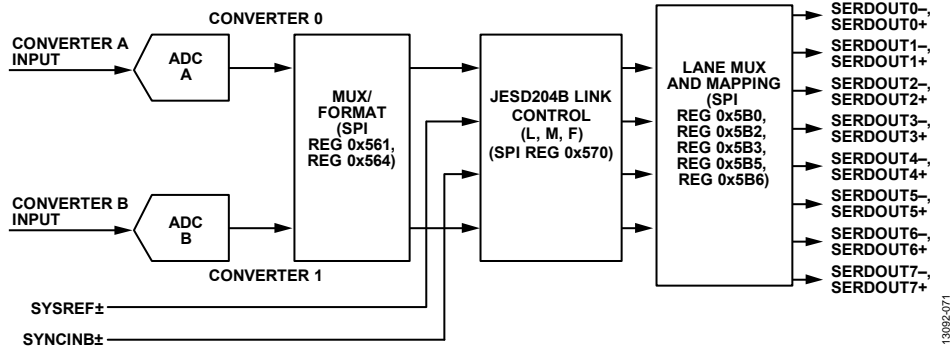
CONVERTER 0

CONVERTER A INPUT

ADC A

MUX/ FORMAT (SPI REG 0x561, REG 0x564)

JESD204B LINK CONTROL (L, M, F) (SPI REG 0x570)

LANE MUX AND MAPPING (SPI REG 0x5B0, REG 0x5B2, REG 0x5B3, REG 0x5B5, REG 0x5B6)

SERDOUT0–, SERDOUT0+

SERDOUT1–, SERDOUT1+

SERDOUT2–, SERDOUT2+

SERDOUT3–, SERDOUT3+

SERDOUT4–, SERDOUT4+

SERDOUT5–, SERDOUT5+

SERDOUT6–, SERDOUT6+

SERDOUT7–, SERDOUT7+

CONVERTER B INPUT

ADC B

CONVERTER 1

SYSREF±

SYNCINB±

13092-071